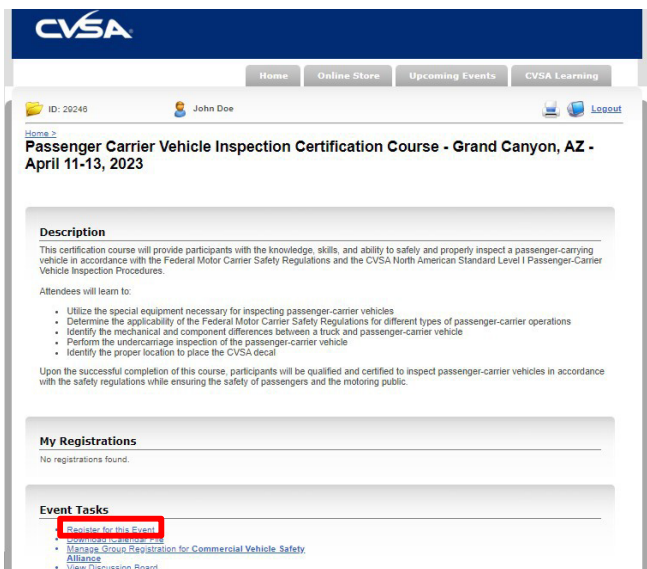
CVSA

Home | Online Store | Upcoming Events | CVSA Learning

ID: 29246 John Doe Logout

Home >

Passenger Carrier Vehicle Inspection Certification Course - Grand Canyon, AZ - April 11-13, 2023

Description

This certification course will provide participants with the knowledge, skills, and ability to safely and properly inspect a passenger-carrying vehicle in accordance with the Federal Motor Carrier Safety Regulations and the CVSA North American Standard Level I Passenger-Carrier Vehicle Inspection Procedures.

Attendees will learn to:

- Utilize the special equipment necessary for inspecting passenger-carrier vehicles
- Determine the applicability of the Federal Motor Carrier Safety Regulations for different types of passenger-carrier operations
- Identify the mechanical and component differences between a truck and passenger-carrier vehicle
- Perform the undercarriage inspection of the passenger-carrier vehicle
- Identify the proper location to place the CVSA decal

Upon the successful completion of this course, participants will be qualified and certified to inspect passenger-carrier vehicles in accordance with the safety regulations while ensuring the safety of passengers and the motoring public.

My Registrations

No registrations found.

Event Tasks

- Register for this Event
- Download iCalendar File
- Manage Group Registration for Commercial Vehicle Safety Alliance
- View Discussion Board